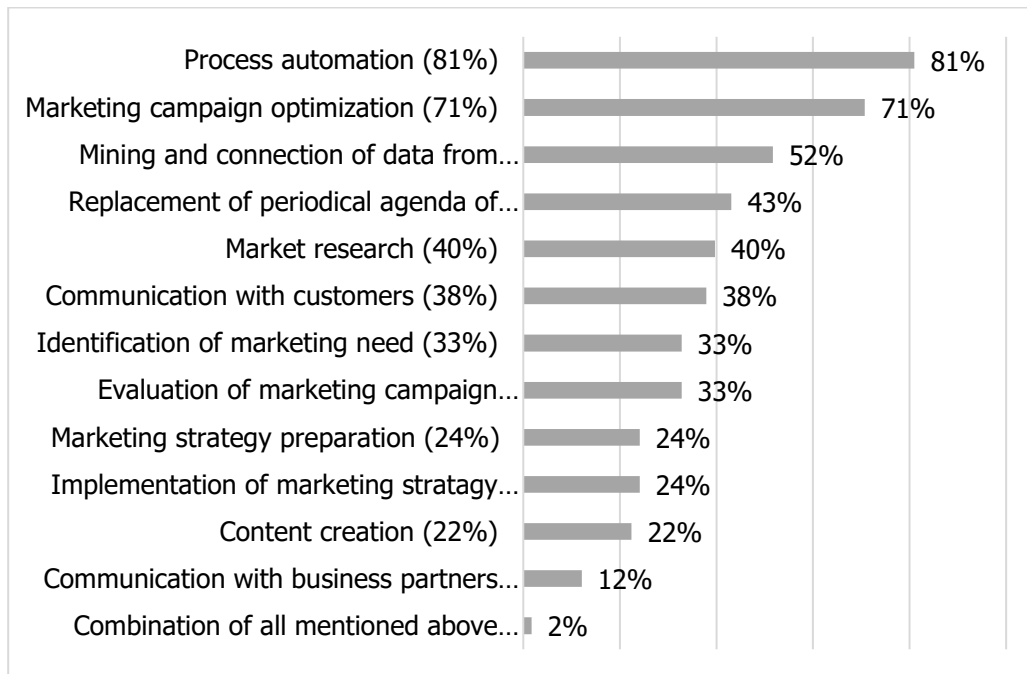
| Category | Value |
|---|---|
| Process automation (81%) | 81% |
| Marketing campaign optimization (71%) | 71% |
| Mining and connection of data from… | 52% |
| Replacement of periodical agenda of… | 43% |
| Market research (40%) | 40% |
| Communication with customers (38%) | 38% |
| Identification of marketing need (33%) | 33% |
| Evaluation of marketing campaign… | 33% |
| Marketing strategy preparation (24%) | 24% |
| Implementation of marketing stratagy… | 24% |
| Content creation (22%) | 22% |
| Communication with business partners… | 12% |
| Combination of all mentioned above… | 2% |